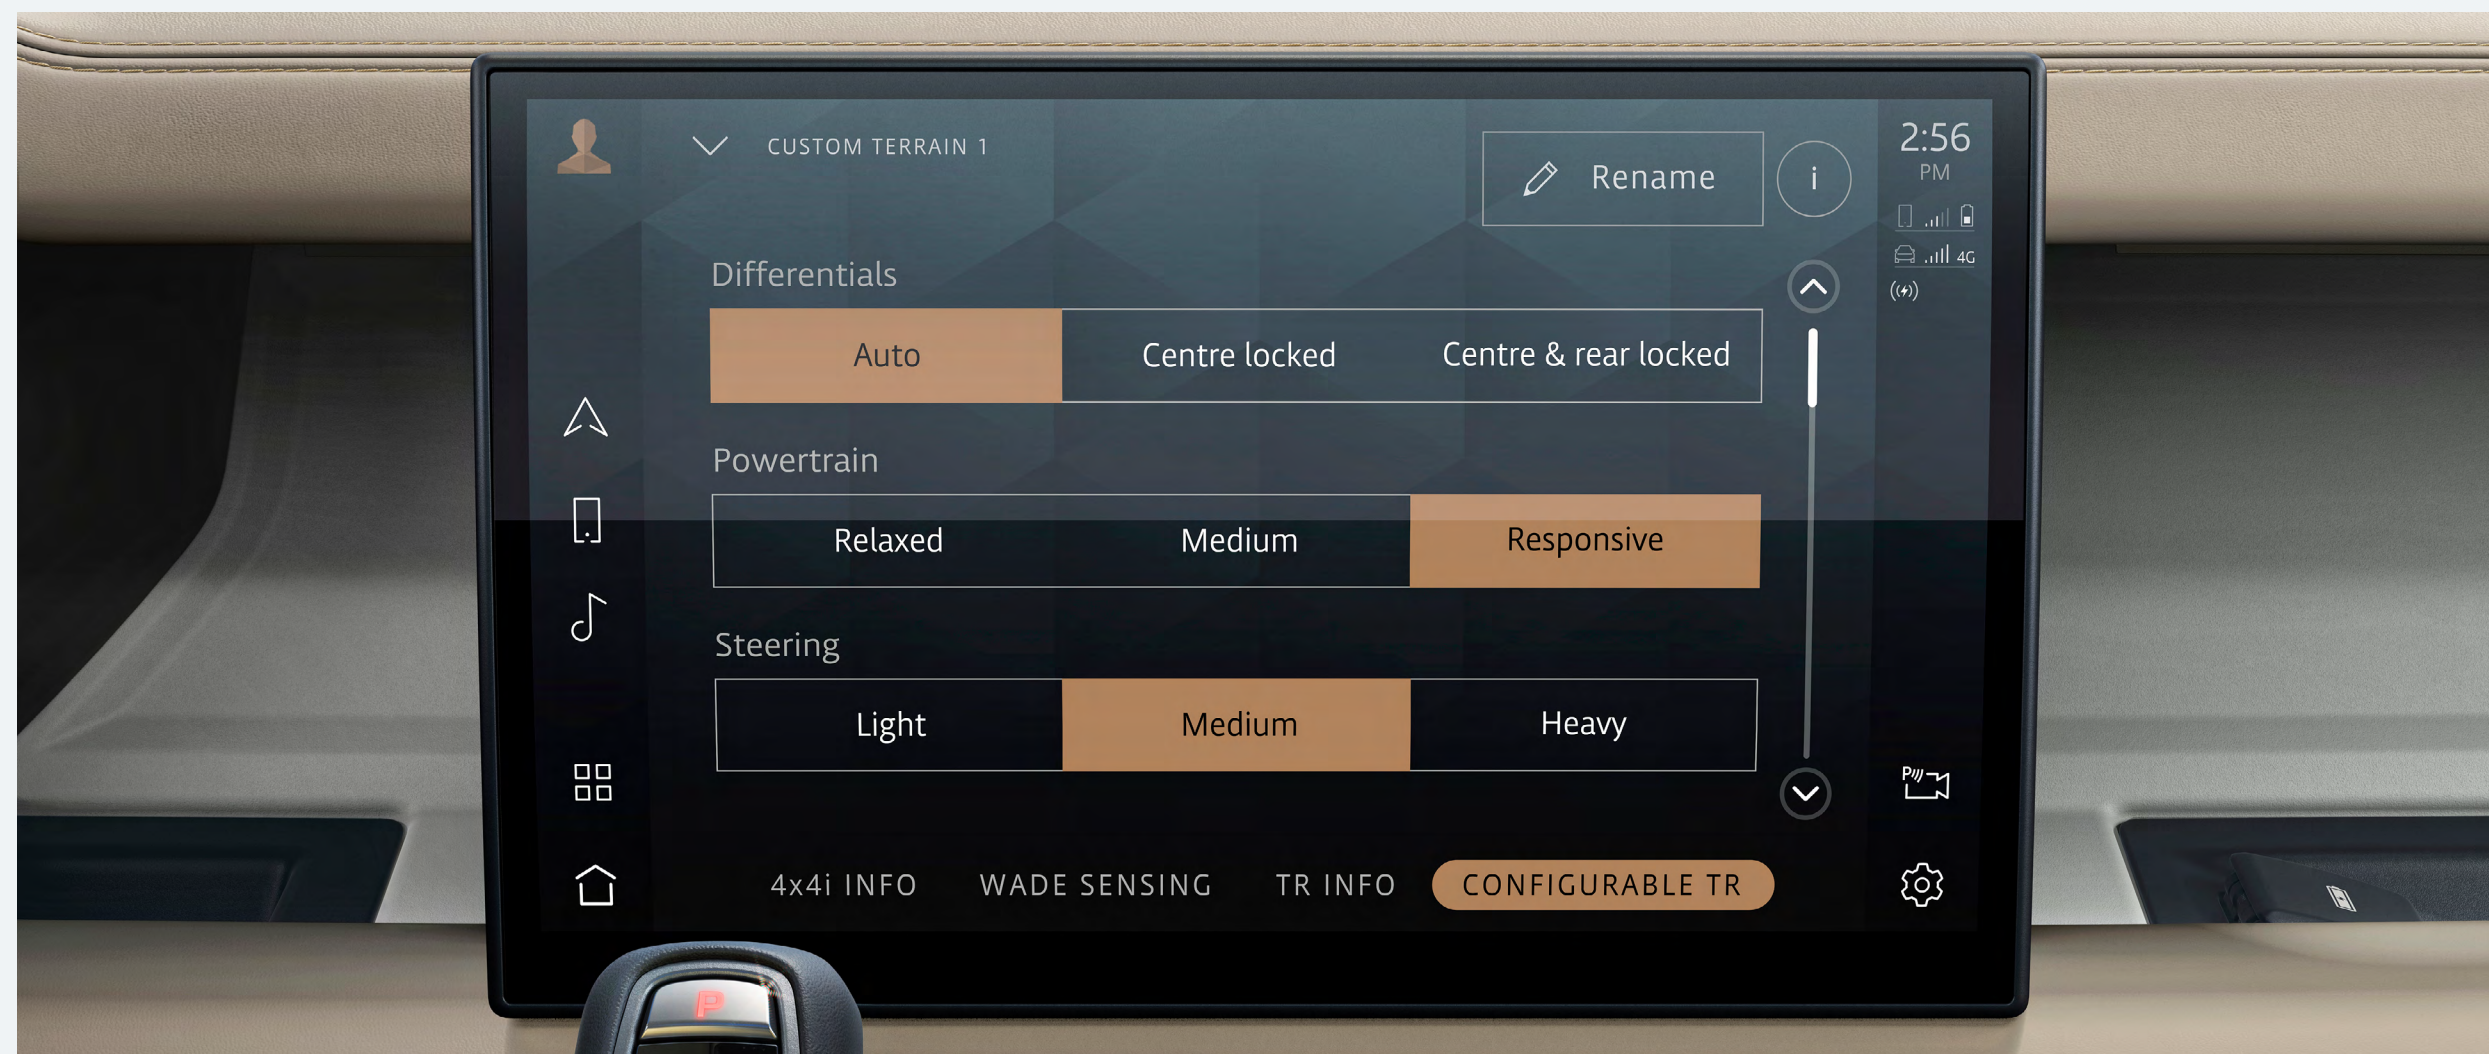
CUSTOM TERRAIN 1

Rename

i

2:56
PM

4G

Differentials

Auto | Centre locked | Centre & rear locked

Powertrain

Relaxed | Medium | Responsive

Steering

Light | Medium | Heavy

4x4i INFO WADE SENSING TR INFO CONFIGURABLE TR

P